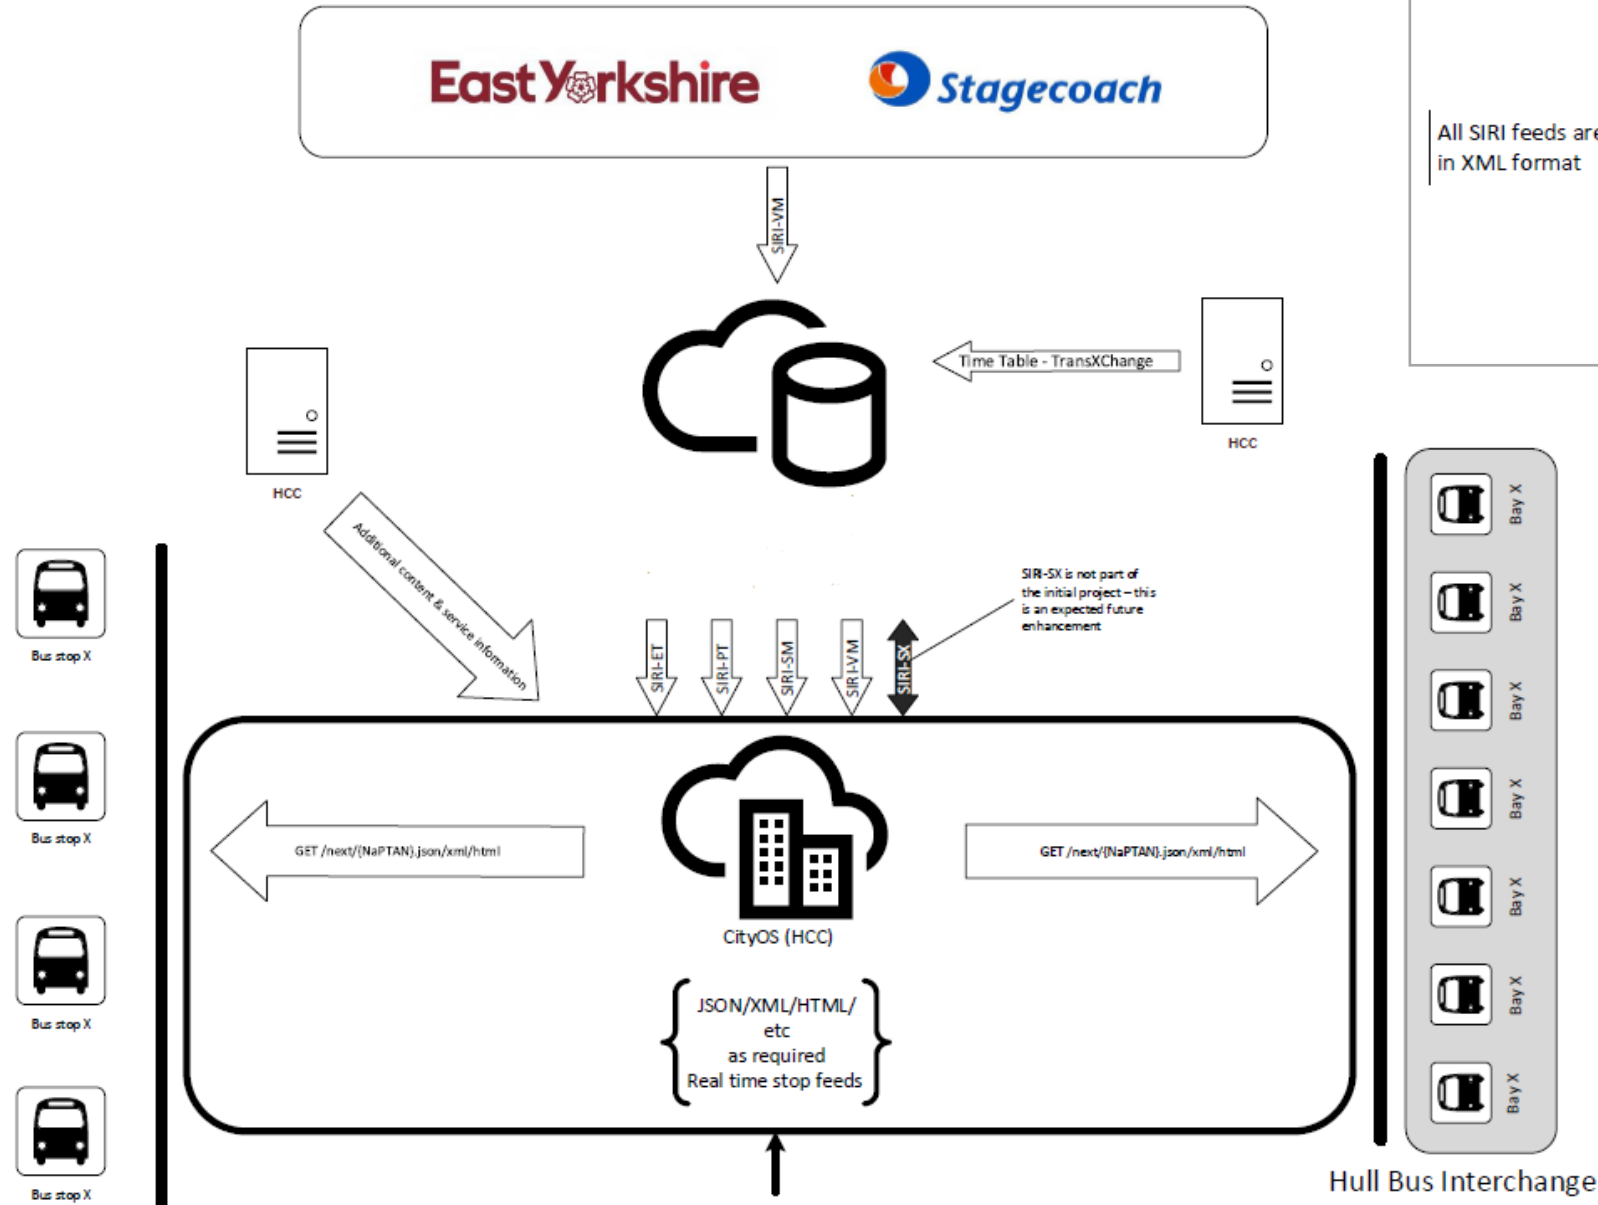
EastYorkshire

Stagecoach

All SIRI feeds are in XML format

SIRI-VM

Time Table - TransXChange

HCC

HCC

Additional content & service information

SIRI-SX is not part of the initial project – this is an expected future enhancement

SIRI-ET

SIRI-PT

SIRI-SM

SIRI-VM

SIRI-SX

Bus stop X

Bus stop X

Bus stop X

Bus stop X

GET /next/{NaPTAN}.json/xml/html

GET /next/{NaPTAN}.json/xml/html

CityOS (HCC)

JSON/XML/HTML/ etc as required Real time stop feeds

Bay X

Bay X

Bay X

Bay X

Bay X

Bay X

Bay X

Hull Bus Interchange